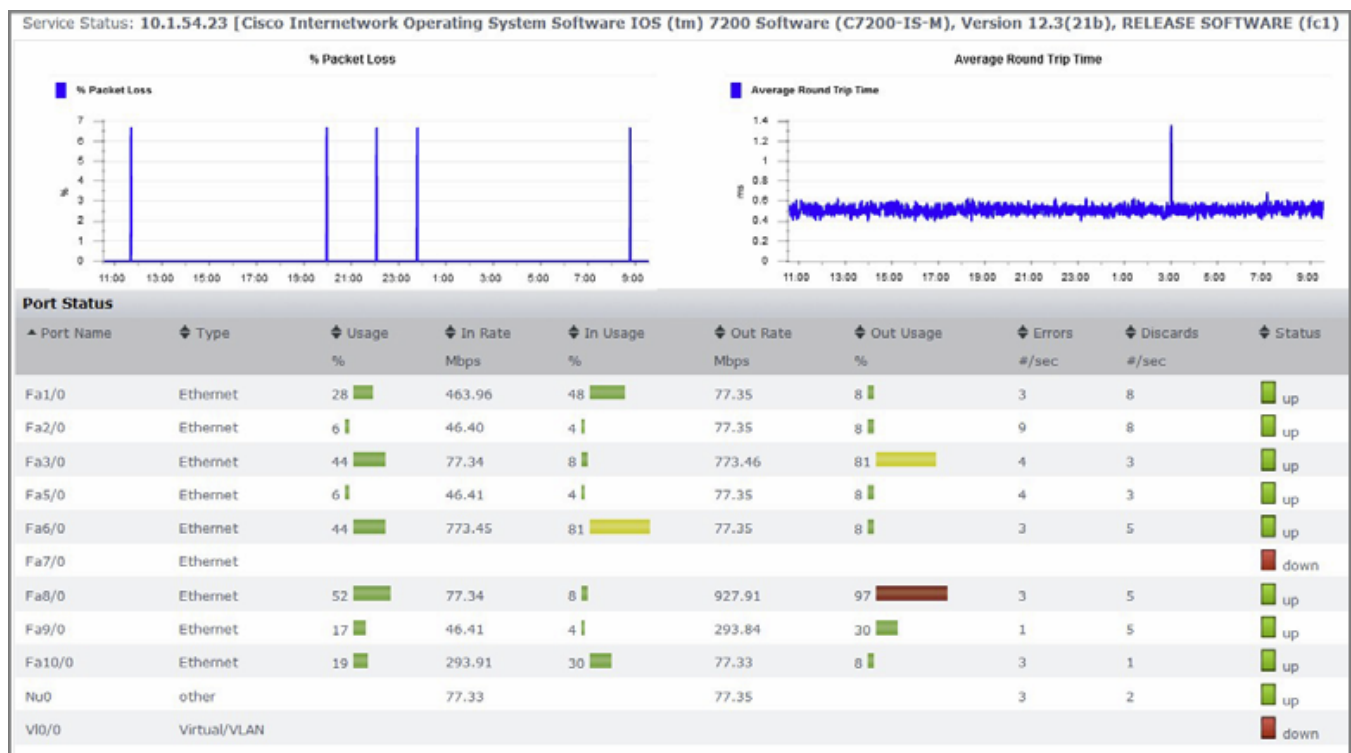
Service Status: 10.1.54.23 [Cisco Internetwork Operating System Software IOS (tm) 7200 Software (C7200-IS-M), Version 12.3(21b), RELEASE SOFTWARE (fc1)

% Packet Loss

% Packet Loss

7 6 5 4 3 2 1 0

%

11:00 13:00 15:00 17:00 19:00 21:00 23:00 1:00 3:00 5:00 7:00 9:00

Average Round Trip Time

Average Round Trip Time

1.4 1.2 1 0.8 0.6 0.4 0.2 0

ms

11:00 13:00 15:00 17:00 19:00 21:00 23:00 1:00 3:00 5:00 7:00 9:00

Port Status

| Port Name | Type | Usage % | In Rate Mbps | In Usage % | Out Rate Mbps | Out Usage % | Errors #/sec | Discards #/sec | Status |
|---|---|---|---|---|---|---|---|---|---|
| Fa1/0 | Ethernet | 28 | 463.96 | 48 | 77.35 | 8 | 3 | 8 | up |
| Fa2/0 | Ethernet | 6 | 46.40 | 4 | 77.35 | 8 | 9 | 8 | up |
| Fa3/0 | Ethernet | 44 | 77.34 | 8 | 773.46 | 81 | 4 | 3 | up |
| Fa5/0 | Ethernet | 6 | 46.41 | 4 | 77.35 | 8 | 4 | 3 | up |
| Fa6/0 | Ethernet | 44 | 773.45 | 81 | 77.35 | 8 | 3 | 5 | up |
| Fa7/0 | Ethernet | | | | | | | | down |
| Fa8/0 | Ethernet | 52 | 77.34 | 8 | 927.91 | 97 | 3 | 5 | up |
| Fa9/0 | Ethernet | 17 | 46.41 | 4 | 293.84 | 30 | 1 | 5 | up |
| Fa10/0 | Ethernet | 19 | 293.91 | 30 | 77.33 | 8 | 3 | 1 | up |
| Nu0 | other | | 77.33 | | 77.35 | | 3 | 2 | up |
| Vl0/0 | Virtual/VLAN | | | | | | | | down |